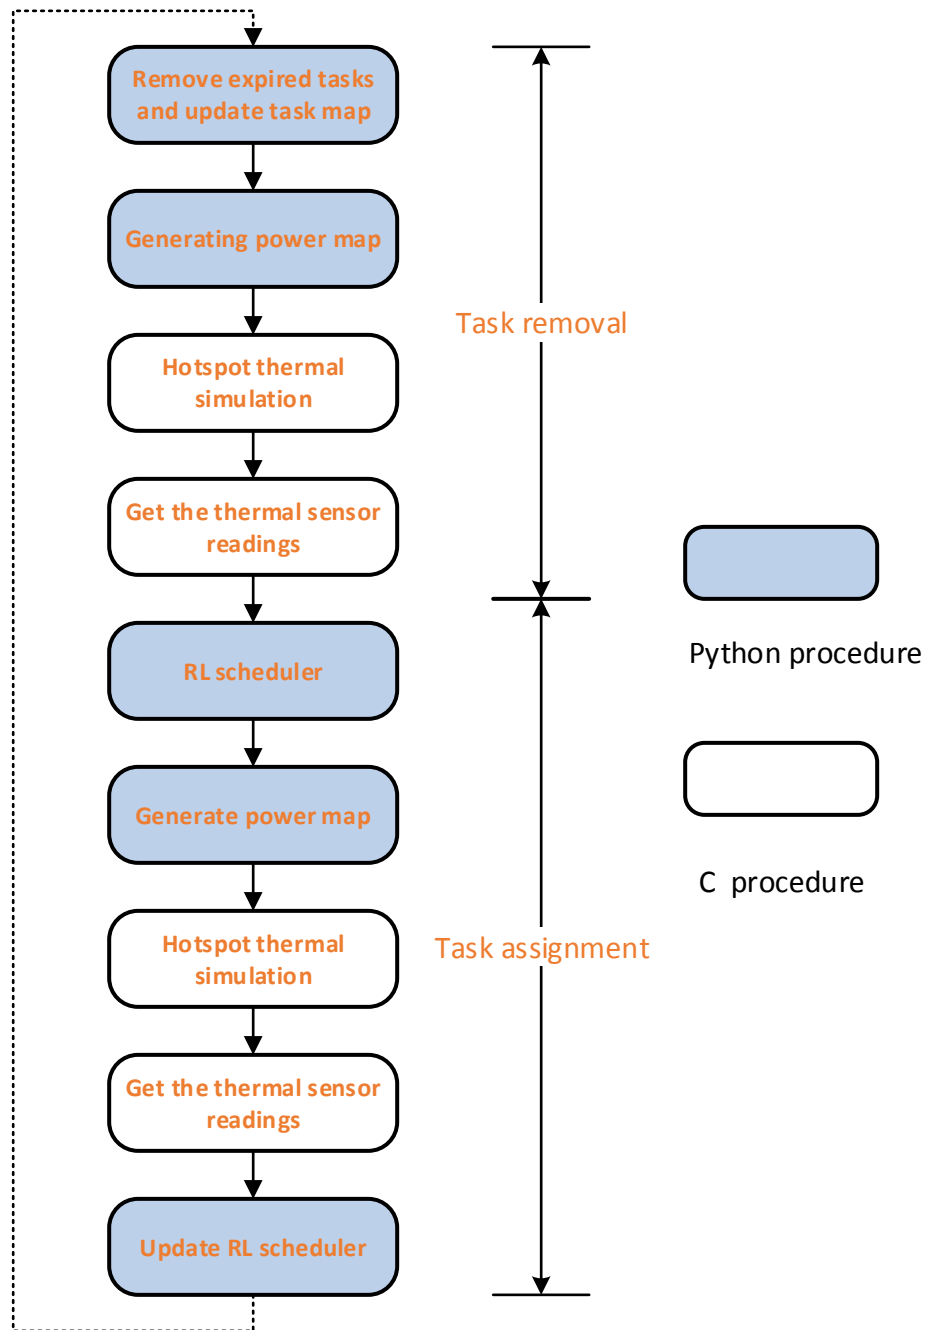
Remove expired tasks and update task map

Generating power map

Hotspot thermal simulation

Get the thermal sensor readings

RL scheduler

Generate power map

Hotspot thermal simulation

Get the thermal sensor readings

Update RL scheduler

Task removal

Task assignment

Python procedure

C procedure